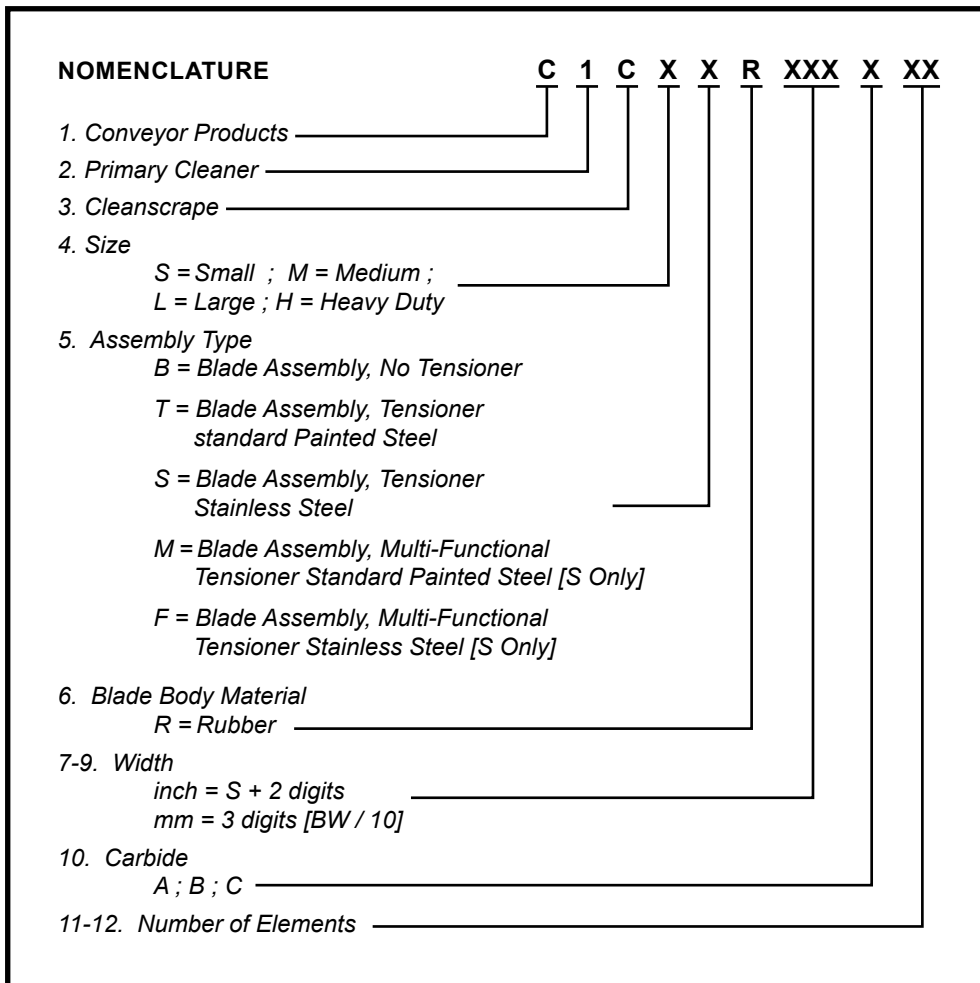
NOMENCLATURE C 1 C X X R XXX X XX

1. Conveyor Products

2. Primary Cleaner

3. Cleanscrape

4. Size
S = Small ; M = Medium ;
L = Large ; H = Heavy Duty

5. Assembly Type
B = Blade Assembly, No Tensioner

T = Blade Assembly, Tensioner standard Painted Steel

S = Blade Assembly, Tensioner Stainless Steel

M = Blade Assembly, Multi-Functional Tensioner Standard Painted Steel [S Only]

F = Blade Assembly, Multi-Functional Tensioner Stainless Steel [S Only]

6. Blade Body Material
R = Rubber

7-9. Width
inch = S + 2 digits
mm = 3 digits [BW / 10]

10. Carbide
A ; B ; C

11-12. Number of Elements